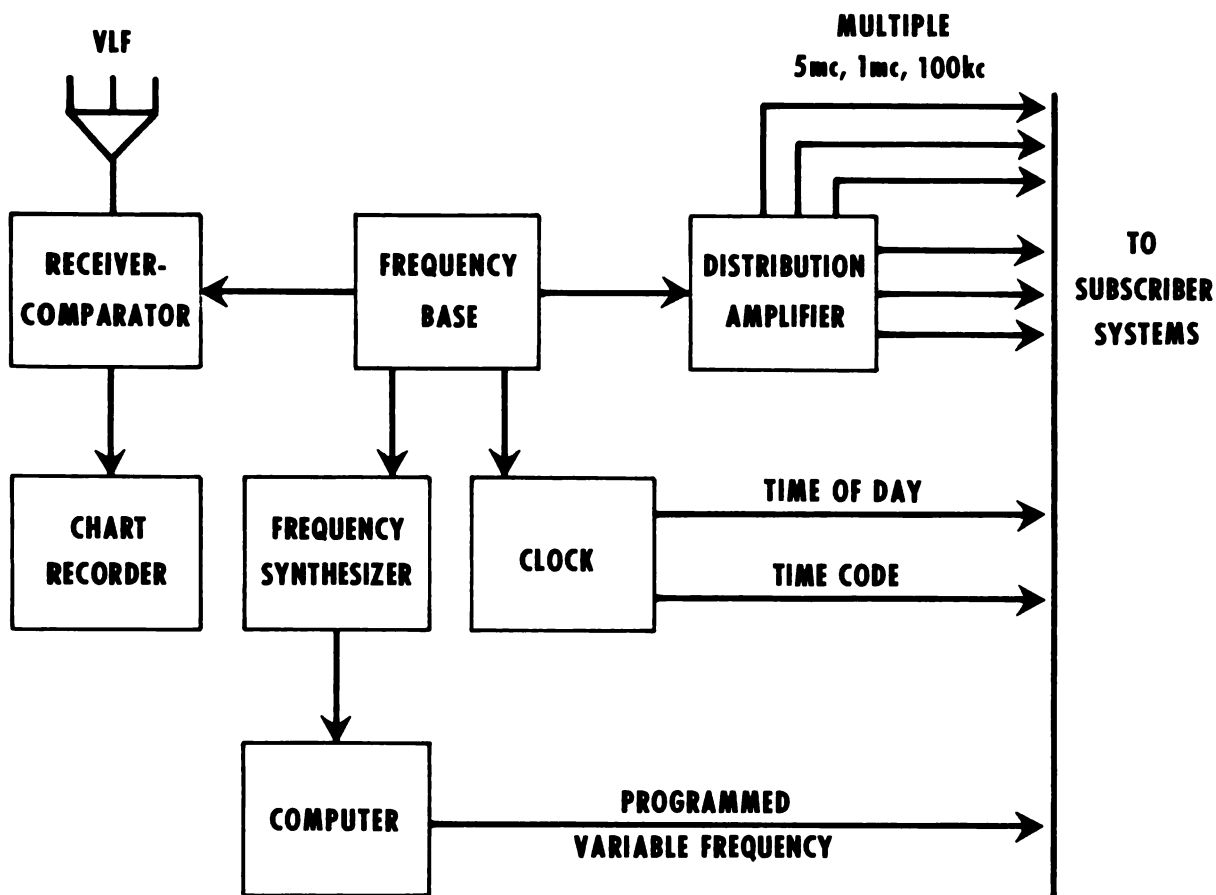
VLF

MULTIPLE
5mc, 1mc, 100kc

RECEIVER-COMPARATOR

FREQUENCY BASE

DISTRIBUTION AMPLIFIER

TO SUBSCRIBER SYSTEMS

CHART RECORDER

FREQUENCY SYNTHESIZER

CLOCK

TIME OF DAY

TIME CODE

COMPUTER

PROGRAMMED
VARIABLE FREQUENCY